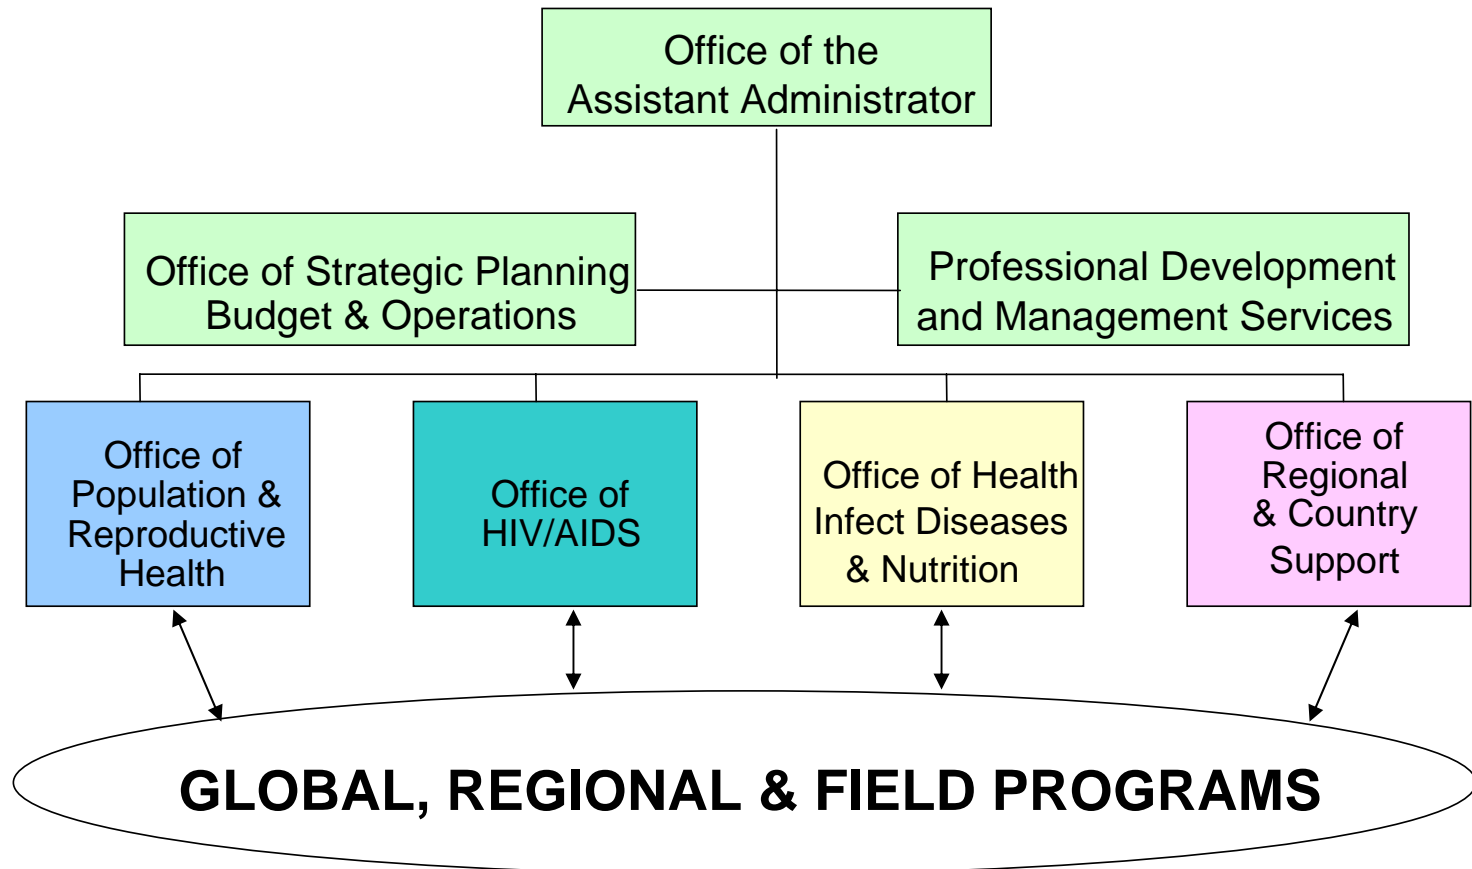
Office of the Assistant Administrator

Office of Strategic Planning Budget & Operations

Professional Development and Management Services

Office of Population & Reproductive Health

Office of HIV/AIDS

Office of Health Infect Diseases & Nutrition

Office of Regional & Country Support

GLOBAL, REGIONAL & FIELD PROGRAMS